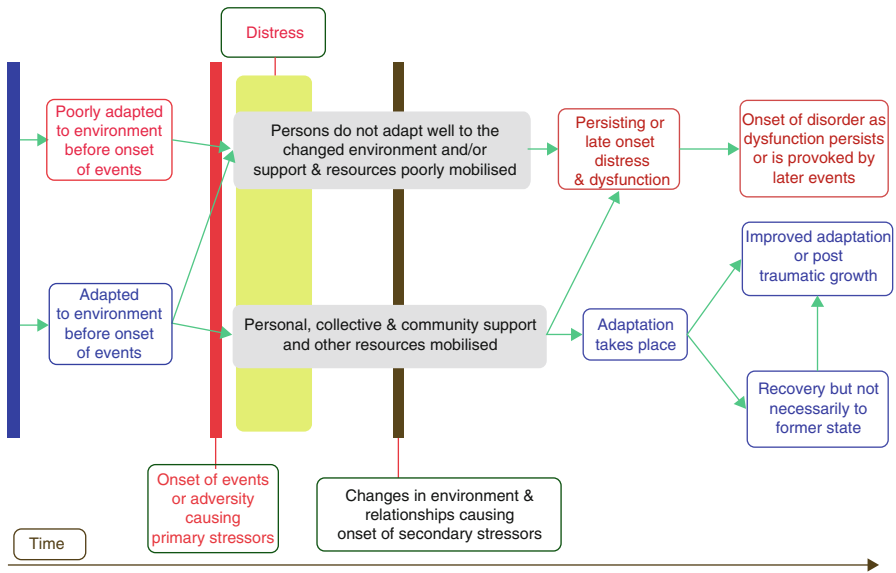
Distress

Poorly adapted to environment before onset of events

Persons do not adapt well to the changed environment and/or support & resources poorly mobilised

Persisting or late onset distress & dysfunction

Onset of disorder as dysfunction persists or is provoked by later events

Improved adaptation or post traumatic growth

Adapted to environment before onset of events

Personal, collective & community support and other resources mobilised

Adaptation takes place

Recovery but not necessarily to former state

Onset of events or adversity causing primary stressors

Changes in environment & relationships causing onset of secondary stressors

Time